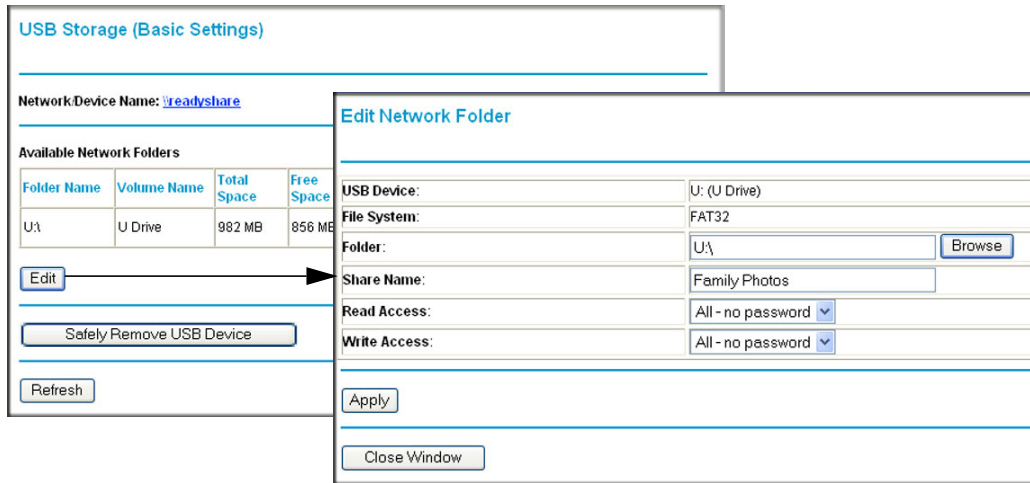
USB Storage (Basic Settings)

Network/Device Name: \\readyshare

Available Network Folders

| Folder Name | Volume Name | Total Space | Free Space |
|---|---|---|---|
| U:\ | U Drive | 982 MB | 856 MB |

Edit

Safely Remove USB Device

Refresh

Edit Network Folder

| | |
|---|---|
| USB Device: | U: (U Drive) |
| File System: | FAT32 |
| Folder: | U:\ Browse |
| Share Name: | Family Photos |
| Read Access: | All - no password |
| Write Access: | All - no password |

Apply

Close Window